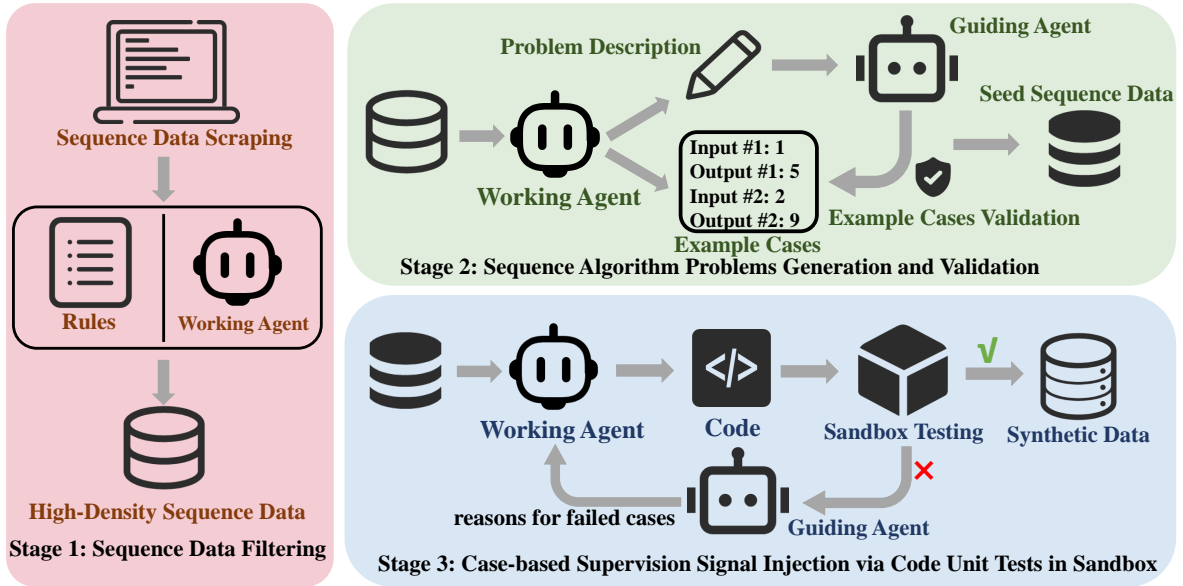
Sequence Data Scraping

Rules

Working Agent

High-Density Sequence Data

Stage 1: Sequence Data Filtering

Problem Description

Guiding Agent

Seed Sequence Data

Working Agent

Input #1: 1
Output #1: 5
Input #2: 2
Output #2: 9

Example Cases

Example Cases Validation

Stage 2: Sequence Algorithm Problems Generation and Validation

</>

Working Agent

Code

Sandbox Testing

√

Synthetic Data

×

reasons for failed cases

Guiding Agent

Stage 3: Case-based Supervision Signal Injection via Code Unit Tests in Sandbox